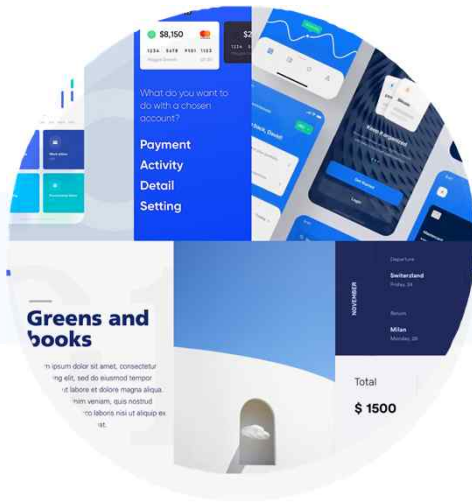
$8,150

1234 5678 9101 1123

$2

What do you want to do with a chosen account?

Payment

Activity

Detail

Setting

Greens and books

m ipsum dolor sit amet, consectetur elit, sed do eiusmod tempor labore et dolore magna aliqua. im veniam, quis nostrud n ullamco laboris nisi ut aliquip ex at.

NOVEMBER

Departure

Switzerland

Friday, 24

Return

Milan

Monday, 28

Total

$ 1500